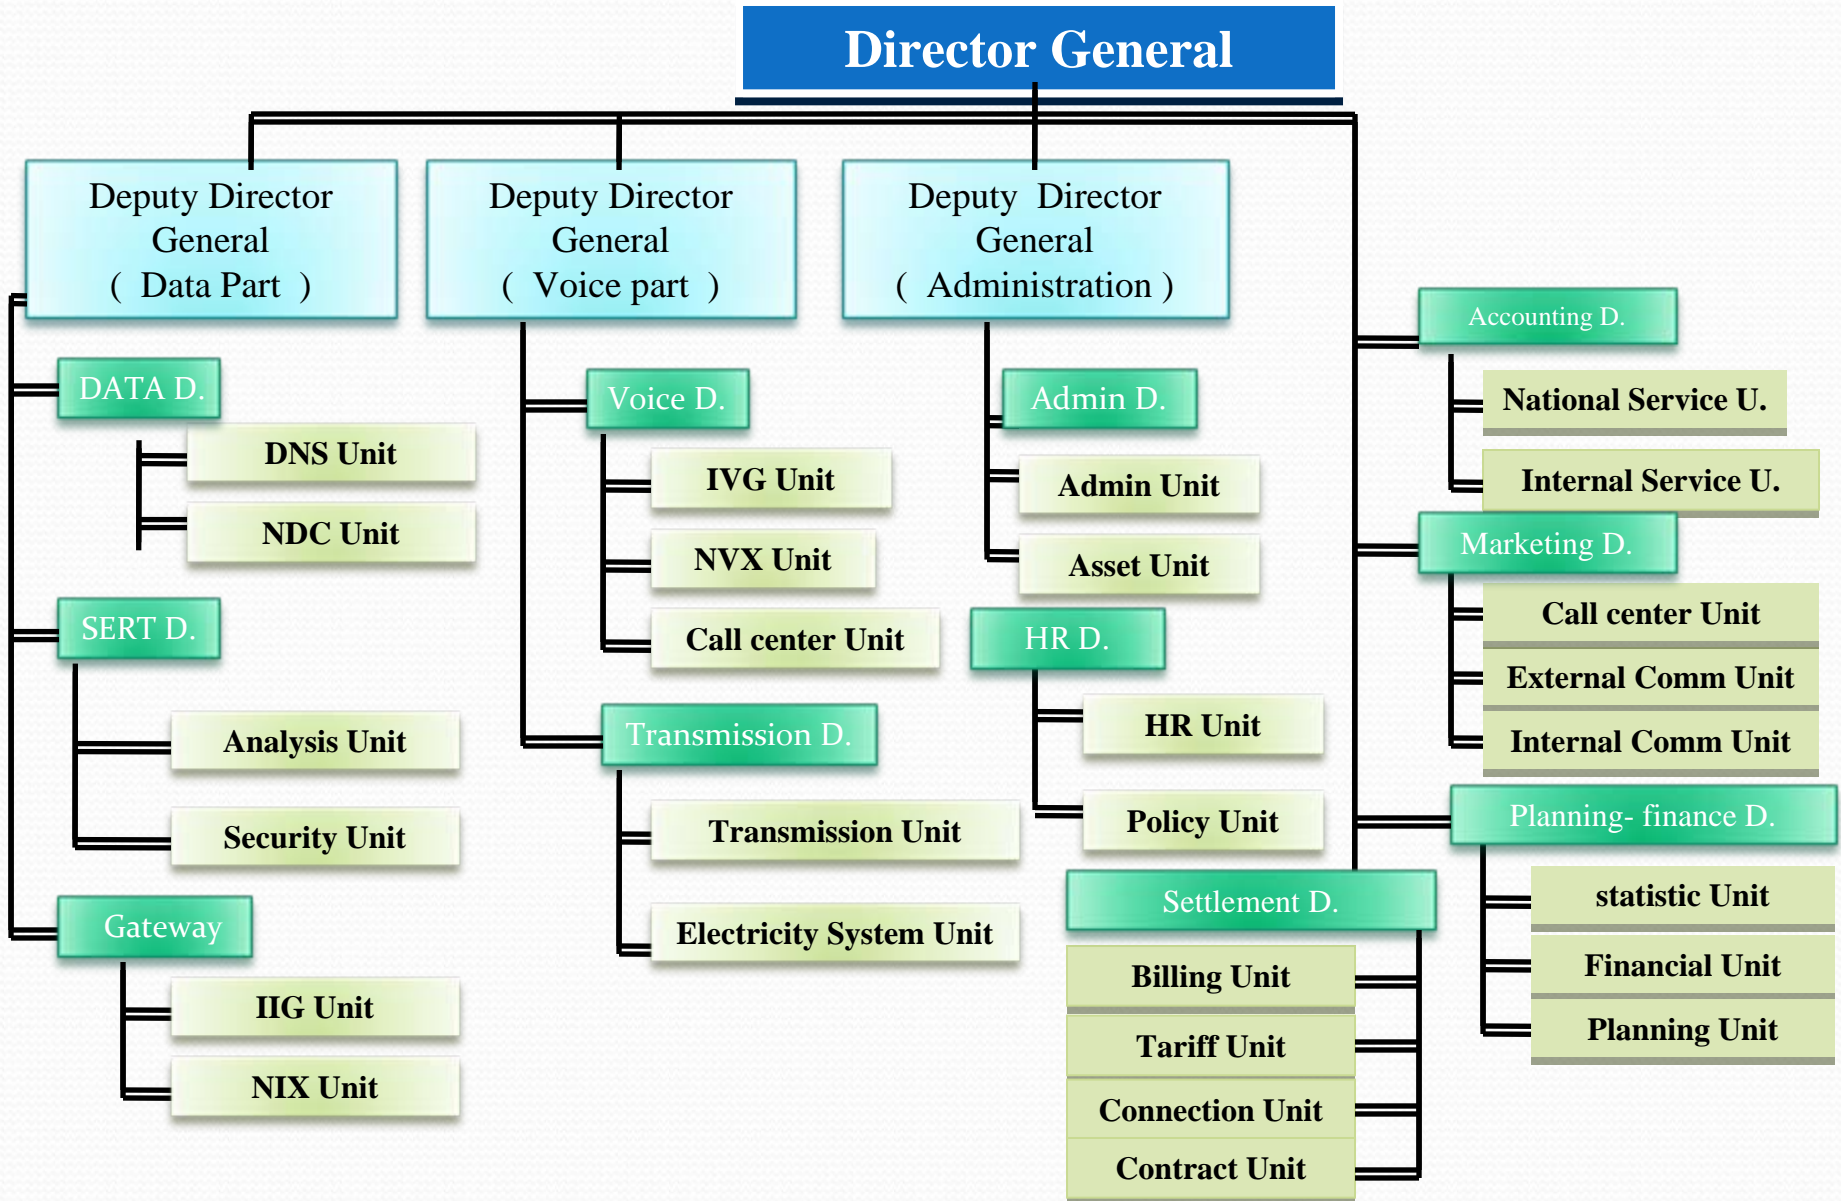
Director General

Deputy Director General ( Data Part )

Deputy Director General ( Voice part )

Deputy Director General ( Administration )

DATA D.

DNS Unit

NDC Unit

SERT D.

Analysis Unit

Security Unit

Gateway

IIG Unit

NIX Unit

Voice D.

IVG Unit

NVX Unit

Call center Unit

Transmission D.

Transmission Unit

Electricity System Unit

Admin D.

Admin Unit

Asset Unit

HR D.

HR Unit

Policy Unit

Settlement D.

Billing Unit

Tariff Unit

Connection Unit

Contract Unit

Accounting D.

National Service U.

Internal Service U.

Marketing D.

Call center Unit

External Comm Unit

Internal Comm Unit

Planning- finance D.

statistic Unit

Financial Unit

Planning Unit